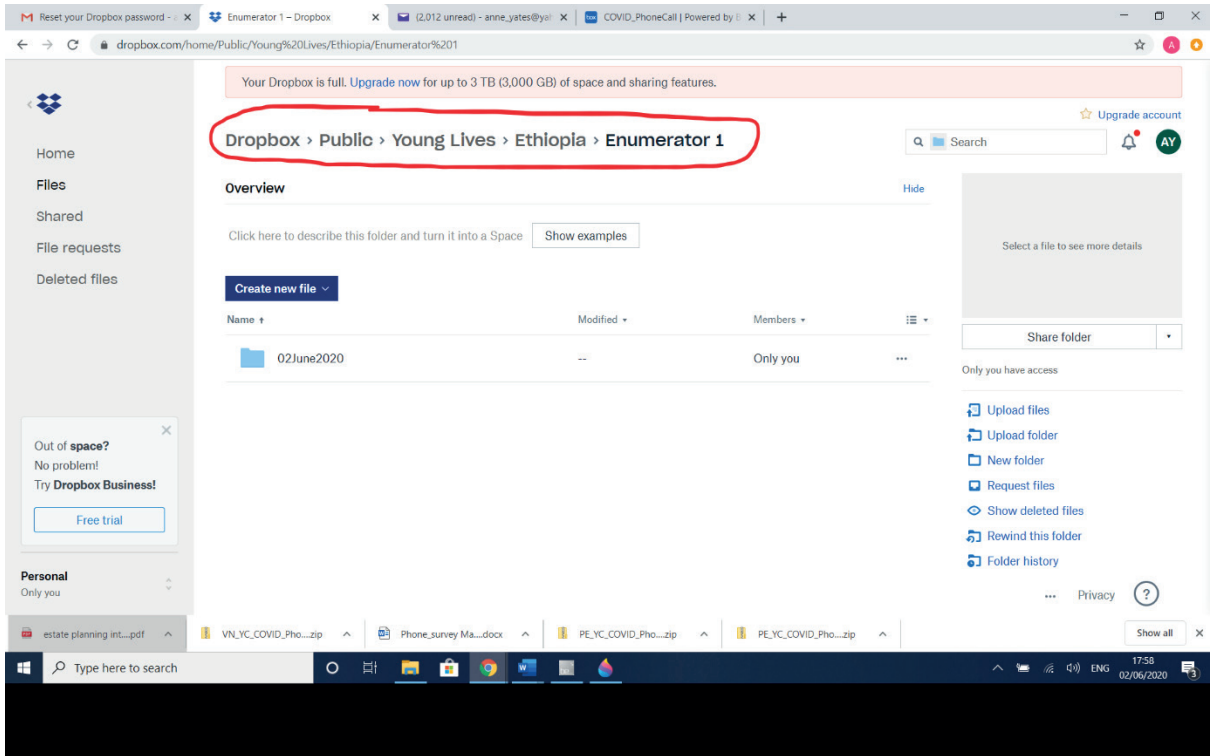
Reset your Dropbox password - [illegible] ×
Enumerator 1 – Dropbox ×
(2,012 unread) - anne_yates@ya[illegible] ×
COVID_PhoneCall | Powered by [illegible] ×
+

dropbox.com/home/Public/Young%20Lives/Ethiopia/Enumerator%201

Your Dropbox is full. Upgrade now for up to 3 TB (3,000 GB) of space and sharing features.

Upgrade account

Dropbox › Public › Young Lives › Ethiopia › Enumerator 1

Search

AY

Home
Files
Shared
File requests
Deleted files

Overview

Hide

Click here to describe this folder and turn it into a Space

Show examples

Create new file

| Name ↑ | Modified | Members |
|---|---|---|
| 02June2020 | -- | Only you |

Select a file to see more details

Share folder

Only you have access

Upload files
Upload folder
New folder
Request files
Show deleted files
Rewind this folder
Folder history

Out of space?
No problem!
Try Dropbox Business!

Free trial

Personal
Only you

... Privacy ?

estate planning int....pdf
VN_YC_COVID_Pho....zip
Phone_survey Ma....docx
PE_YC_COVID_Pho....zip
PE_YC_COVID_Pho....zip
Show all

Type here to search

ENG
17:58
02/06/2020